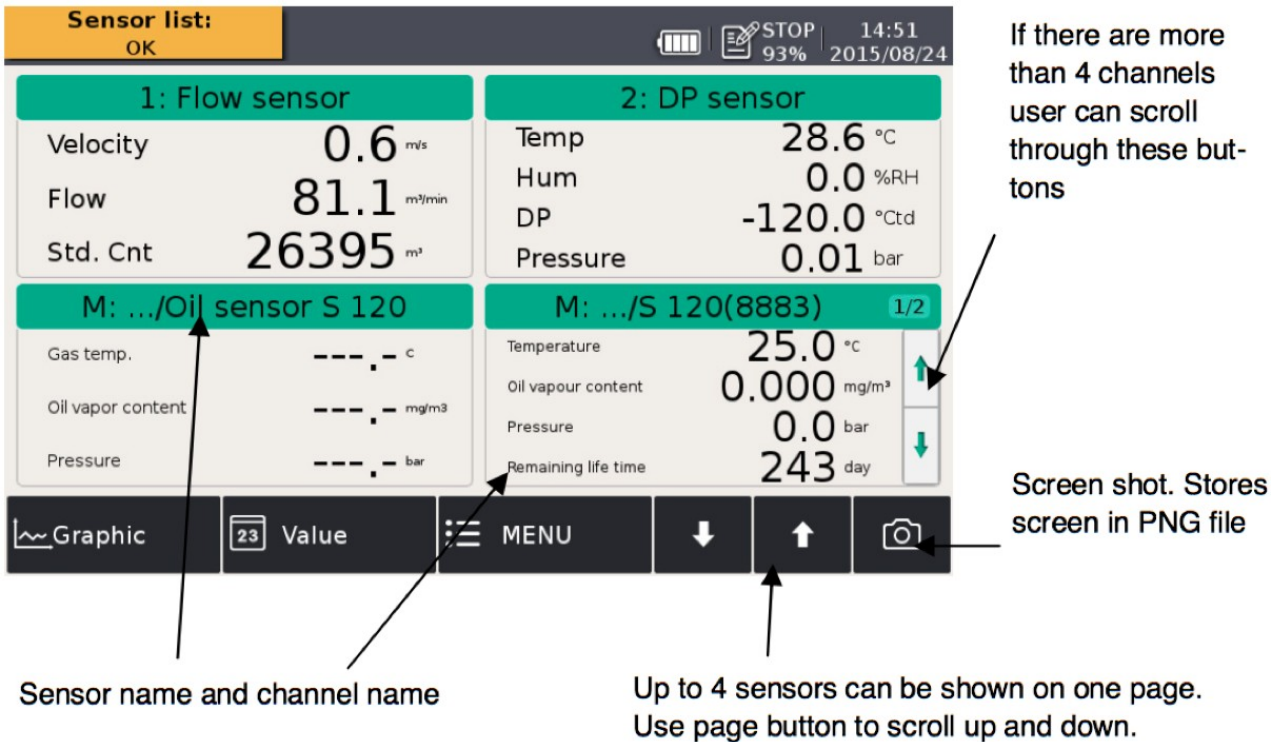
Sensor list:
OK

STOP
93%

14:51
2015/08/24

If there are more than 4 channels user can scroll through these buttons

1: Flow sensor

Velocity 0.6 m/s

Flow 81.1 m³/min

Std. Cnt 26395 m³

2: DP sensor

Temp 28.6 °C

Hum 0.0 %RH

DP -120.0 °Ctd

Pressure 0.01 bar

M: .../Oil sensor S 120

Gas temp. ---.- c

Oil vapor content ---.- mg/m3

Pressure ---.- bar

M: .../S 120(8883) 1/2

Temperature 25.0 °c

Oil vapour content 0.000 mg/m³

Pressure 0.0 bar

Remaining life time 243 day

Graphic

23 Value

MENU

Screen shot. Stores screen in PNG file

Sensor name and channel name

Up to 4 sensors can be shown on one page. Use page button to scroll up and down.